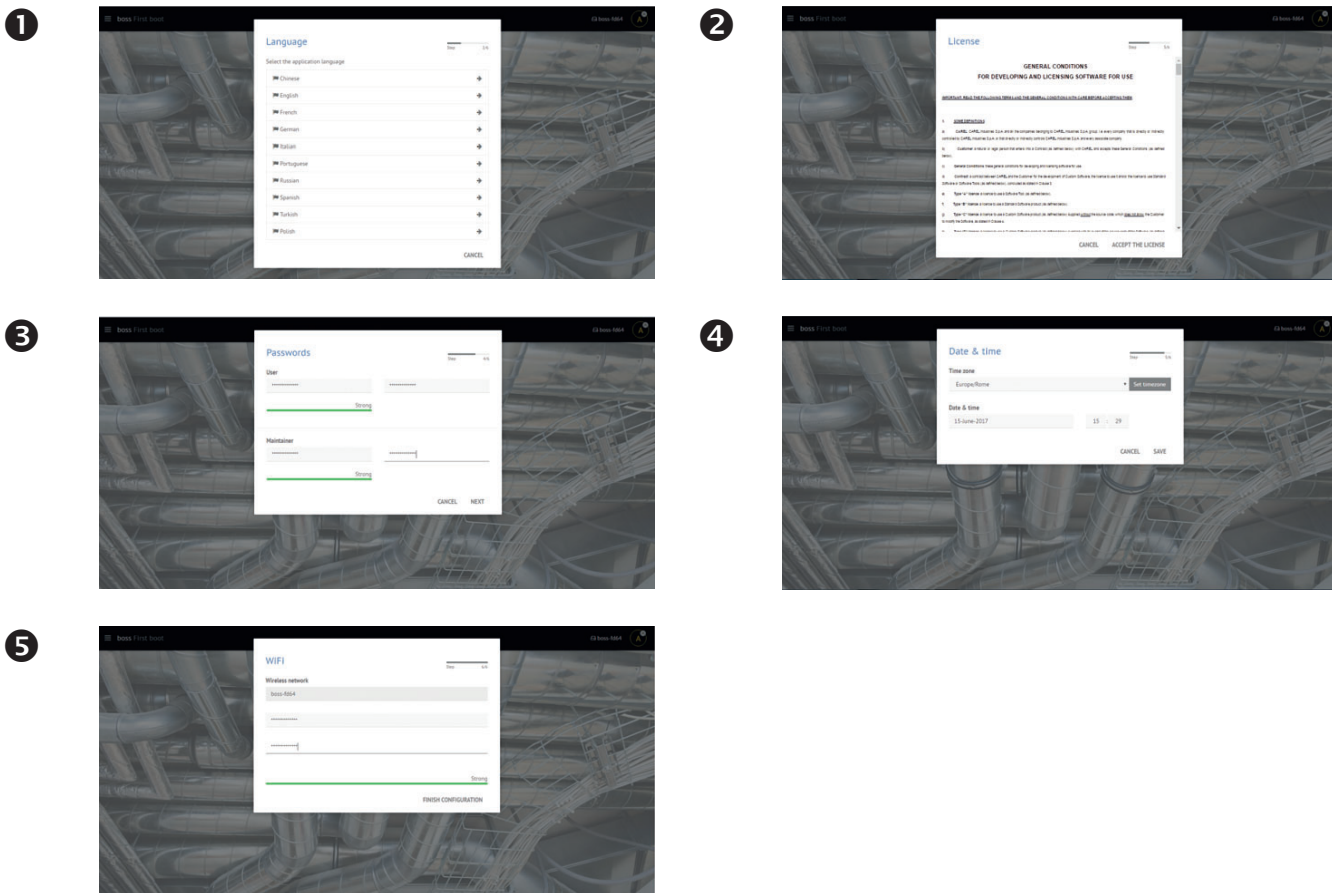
1

boss First boot

Language

Step 1/6

Select the application language

Chinese
English
French
German
Italian
Portuguese
Russian
Spanish
Turkish
Polish

CANCEL

2

License

GENERAL CONDITIONS
FOR DEVELOPING AND LICENSING SOFTWARE FOR USE

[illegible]

CANCEL ACCEPT THE LICENSE

3

boss First boot

Passwords

User

Strong

Maintainer

Strong

CANCEL NEXT

4

boss First boot

Date & time

Time zone

Europe/Rome

Set timezone

Date & time

15-June-2017

15 : 29

CANCEL SAVE

5

boss First boot

WIFI

Wireless network

boss-f464

Strong

FINISH CONFIGURATION